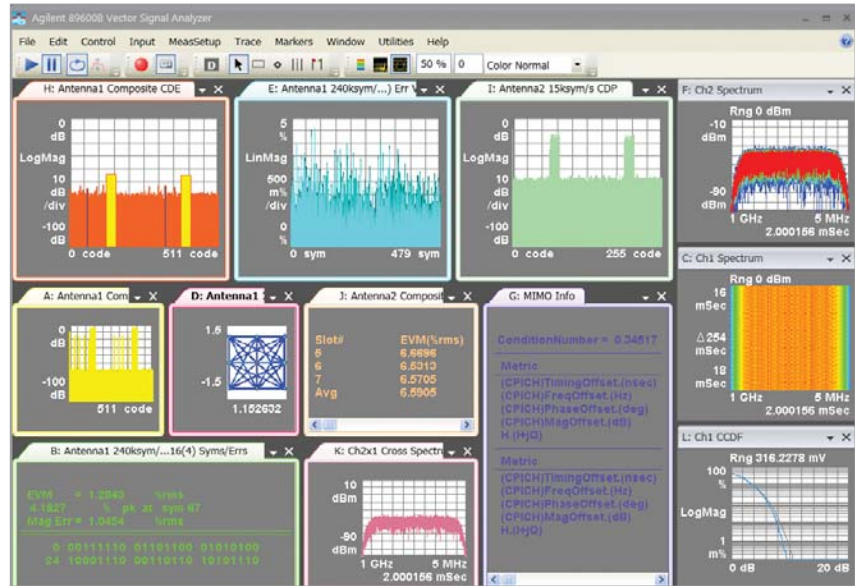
Agilent 89600B Vector Signal Analyzer

File Edit Control Input MeasSetup Trace Markers Window Utilities Help

50 % 0 Color Normal

H: Antenna1 Composite CDE

0 dB
LogMag
10 dB /div
-100 dB
0 code 511 code

E: Antenna1 240ksym/...) Err V

5 %
LinMag
500 m% /div
0 %
0 sym 479 sym

I: Antenna2 15ksym/s CDP

0 dB
LogMag
10 dB /div
-100 dB
0 code 255 code

F: Ch2 Spectrum

Rng 0 dBm
-10 dBm
-90 dBm
1 GHz 5 MHz
2.000156 mSec

A: Antenna1 Com

0 dB
-100 dB
511 code

D: Antenna1

1.5
-1.5
1.152632

J: Antenna2 Composit

| Slot# | EVM(%rms) |
|---|---|
| 5 | 6.6696 |
| 6 | 6.5313 |
| 7 | 6.5705 |
| Avg | 6.5905 |

G: MIMO Info

ConditionNumber = 0.34517

Metric
(CPICH)TimingOffset.(nsec)
(CPICH)FreqOffset.(Hz)
(CPICH)PhaseOffset.(deg)
(CPICH)MagOffset.(dB)
H.(H|O)

Metric
(CPICH)TimingOffset.(nsec)
(CPICH)FreqOffset.(Hz)
(CPICH)PhaseOffset.(deg)
(CPICH)MagOffset.(dB)
H.(H|O)

C: Ch1 Spectrum

Rng 0 dBm
16 mSec
△254 mSec
18 mSec
1 GHz 5 MHz
2.000156 mSec

B: Antenna1 240ksym/...16(4) Syms/Errs

EVM = 1.2843 %rms
4.1827 % pk at sym 67
Mag Err = 1.0454 %rms

0 00111110 01101100 01010100
24 10001110 00110110 10101110

K: Ch2x1 Cross Spectr

10 dBm
-90 dBm
1 GHz 5 MHz
2.000156 mSec

L: Ch1 CCDF

Rng 316.2278 mV
100 %
LogMag
1 m%
0 dB 20 dB